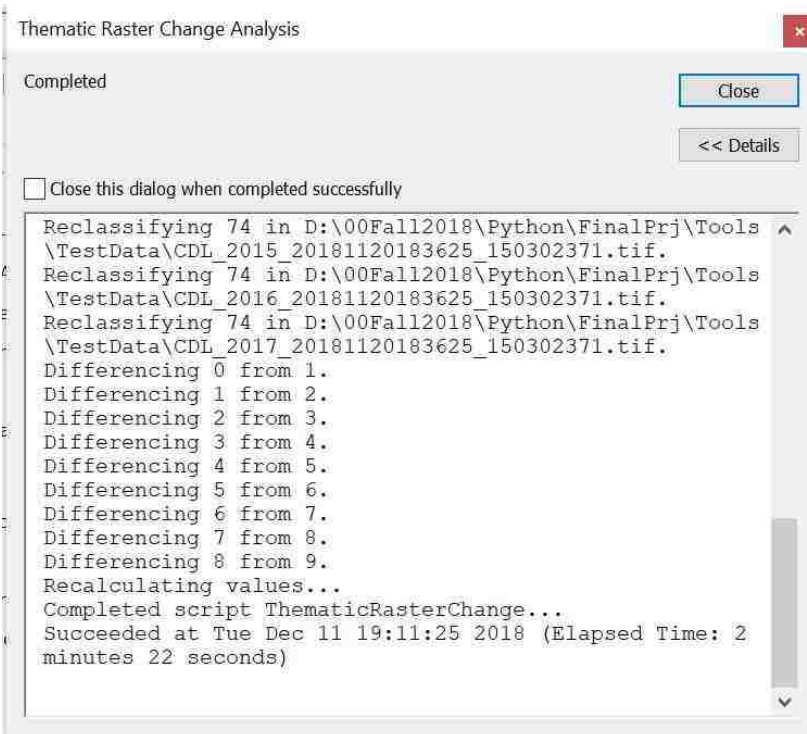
Thematic Raster Change Analysis

Completed

Close

<< Details

Close this dialog when completed successfully

Reclassifying 74 in D:\00Fall2018\Python\FinalPrj\Tools\TestData\CDL_2015_20181120183625_150302371.tif.
Reclassifying 74 in D:\00Fall2018\Python\FinalPrj\Tools\TestData\CDL_2016_20181120183625_150302371.tif.
Reclassifying 74 in D:\00Fall2018\Python\FinalPrj\Tools\TestData\CDL_2017_20181120183625_150302371.tif.
Differencing 0 from 1.
Differencing 1 from 2.
Differencing 2 from 3.
Differencing 3 from 4.
Differencing 4 from 5.
Differencing 5 from 6.
Differencing 6 from 7.
Differencing 7 from 8.
Differencing 8 from 9.
Recalculating values...
Completed script ThematicRasterChange...
Succeeded at Tue Dec 11 19:11:25 2018 (Elapsed Time: 2 minutes 22 seconds)